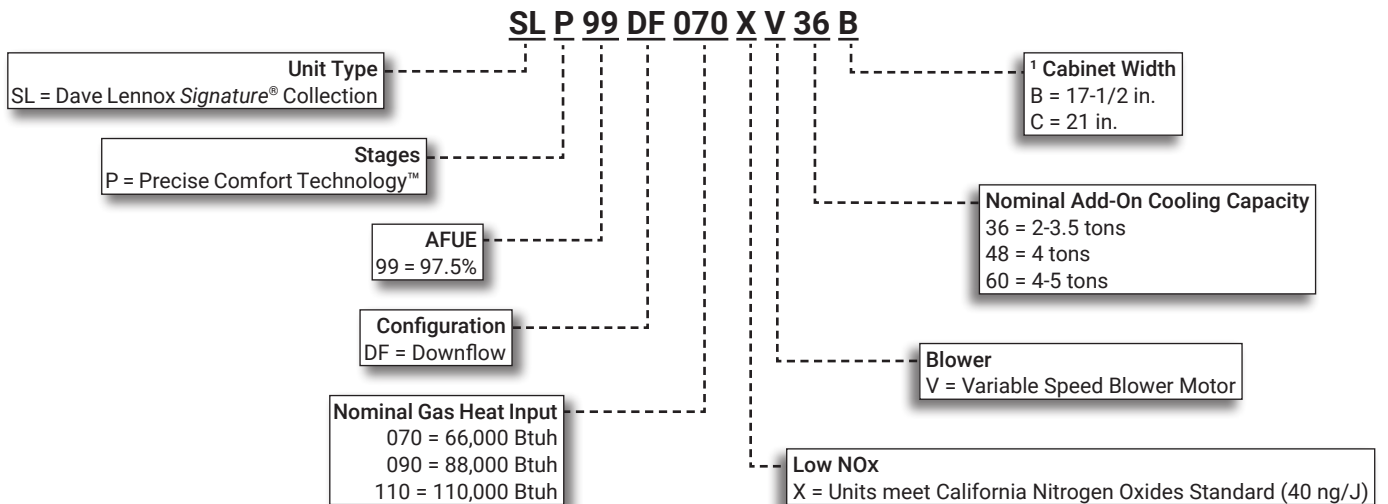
SL P 99 DF 070 X V 36 B

Unit Type
SL = Dave Lennox Signature® Collection

Stages
P = Precise Comfort Technology™

AFUE
99 = 97.5%

Configuration
DF = Downflow

Nominal Gas Heat Input
070 = 66,000 Btuh
090 = 88,000 Btuh
110 = 110,000 Btuh

¹ Cabinet Width
B = 17-1/2 in.
C = 21 in.

Nominal Add-On Cooling Capacity
36 = 2-3.5 tons
48 = 4 tons
60 = 4-5 tons

Blower
V = Variable Speed Blower Motor

Low NOx
X = Units meet California Nitrogen Oxides Standard (40 ng/J)